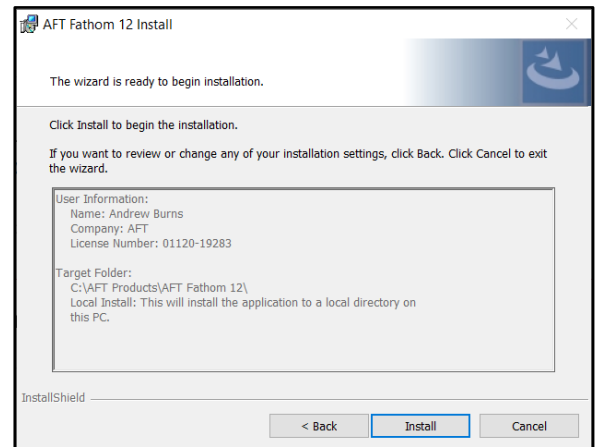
AFT Fathom 12 Install

The wizard is ready to begin installation.

Click Install to begin the installation.

If you want to review or change any of your installation settings, click Back. Click Cancel to exit the wizard.

User Information:
Name: Andrew Burns
Company: AFT
License Number: 01120-19283

Target Folder:
C:\AFT Products\AFT Fathom 12\
Local Install: This will install the application to a local directory on this PC.

InstallShield

< Back

Install

Cancel